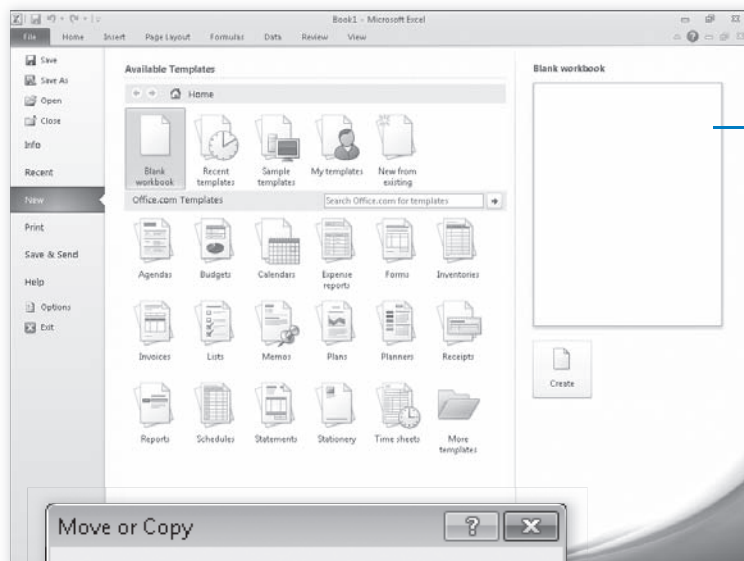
Book1 - Microsoft Excel

File Home Insert Page Layout Formulas Data Review View

Save
Save As
Open
Close
Info
Recent
New
Print
Save & Send
Help
Options
Exit

Available Templates

Home

Blank workbook
Recent templates
Sample templates
My templates
New from existing

Office.com Templates

Search Office.com for templates

Agendas
Budgets
Calendars
Expense reports
Forms
Inventories
Invoices
Lists
Memos
Plans
Planners
Receipts
Reports
Schedules
Statements
Stationery
Time sheets
More templates

Blank workbook

Create

Move or Copy

?